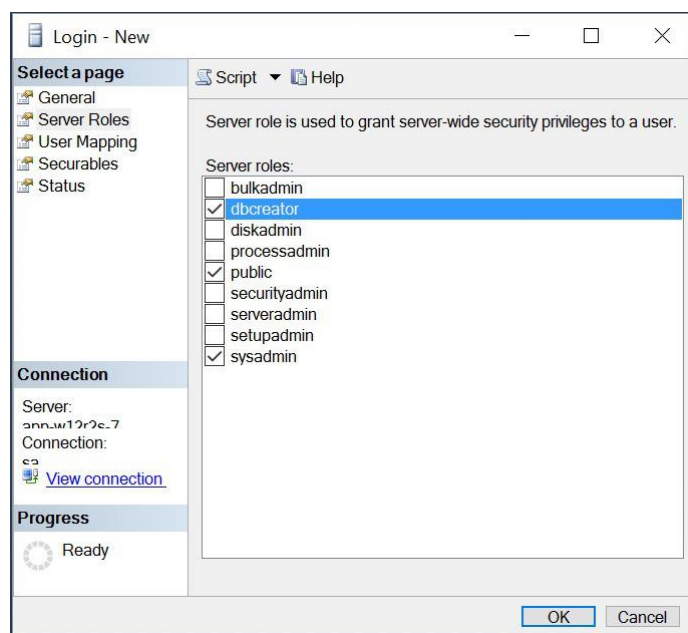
Login - New

Select a page
General
Server Roles
User Mapping
Securables
Status

Script ▼ Help

Server role is used to grant server-wide security privileges to a user.

Server roles:
bulkadmin
dbcreator
diskadmin
processadmin
public
securityadmin
serveradmin
setupadmin
sysadmin

Connection
Server:
app-w12r2s-7
Connection:
sa
View connection

Progress
Ready

OK Cancel